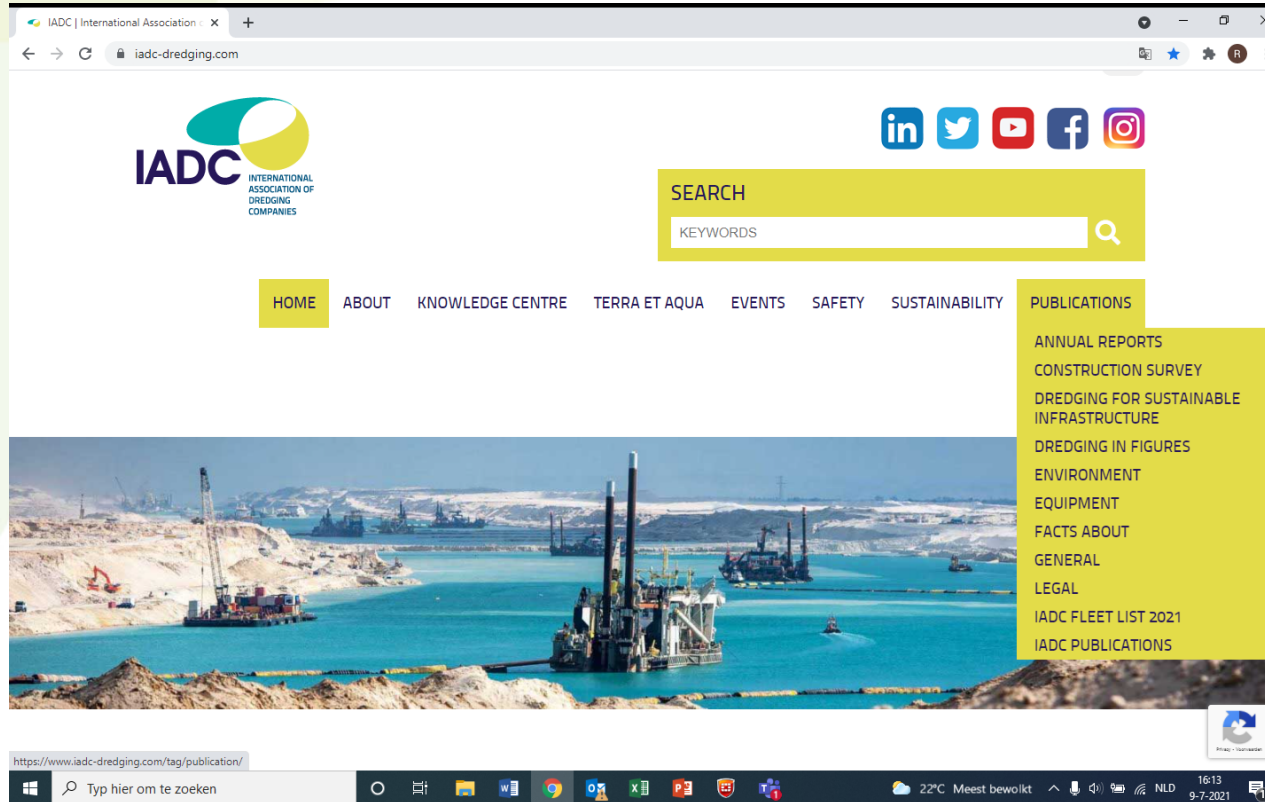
IADC | International Association o ×

iadc-dredging.com

IADC
INTERNATIONAL ASSOCIATION OF DREDGING COMPANIES

SEARCH

KEYWORDS

HOME ABOUT KNOWLEDGE CENTRE TERRA ET AQUA EVENTS SAFETY SUSTAINABILITY PUBLICATIONS

ANNUAL REPORTS
CONSTRUCTION SURVEY
DREDGING FOR SUSTAINABLE INFRASTRUCTURE
DREDGING IN FIGURES
ENVIRONMENT
EQUIPMENT
FACTS ABOUT
GENERAL
LEGAL
IADC FLEET LIST 2021
IADC PUBLICATIONS

https://www.iadc-dredging.com/tag/publication/

Typ hier om te zoeken

22°C Meest bewolkt NLD 16:13 9-7-2021